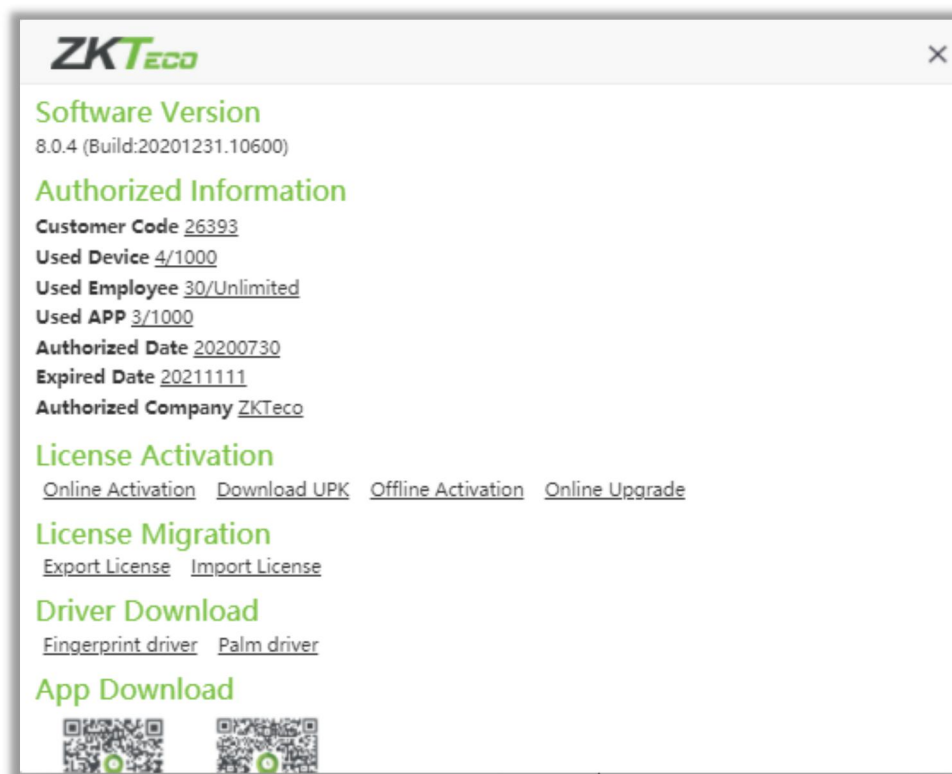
ZKTeco

×

Software Version
8.0.4 (Build:20201231.10600)

Authorized Information
Customer Code 26393
Used Device 4/1000
Used Employee 30/Unlimited
Used APP 3/1000
Authorized Date 20200730
Expired Date 20211111
Authorized Company ZKTeco

License Activation
Online Activation Download UPK Offline Activation Online Upgrade

License Migration
Export License Import License

Driver Download
Fingerprint driver Palm driver

App Download